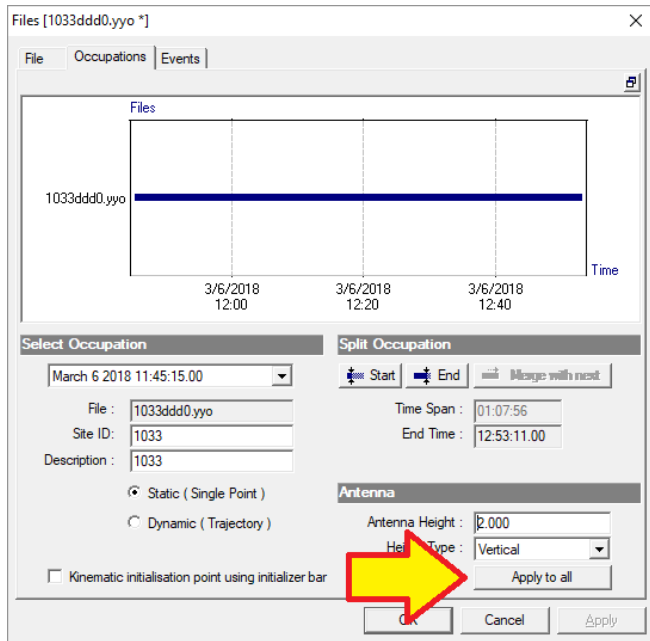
Files [1033ddd0.yyo *]

File | Occupations | Events

Files

1033ddd0.yyo

Time

3/6/2018 12:00

3/6/2018 12:20

3/6/2018 12:40

Select Occupation

March 6 2018 11:45:15.00

File : 1033ddd0.yyo

Site ID: 1033

Description : 1033

Static ( Single Point )

Dynamic ( Trajectory )

Kinematic initialisation point using initializer bar

Split Occupation

Start

End

Merge with next

Time Span : 01:07:56

End Time : 12:53:11.00

Antenna

Antenna Height : 2.000

He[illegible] Type : Vertical

Apply to all

O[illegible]

Cancel

Apply